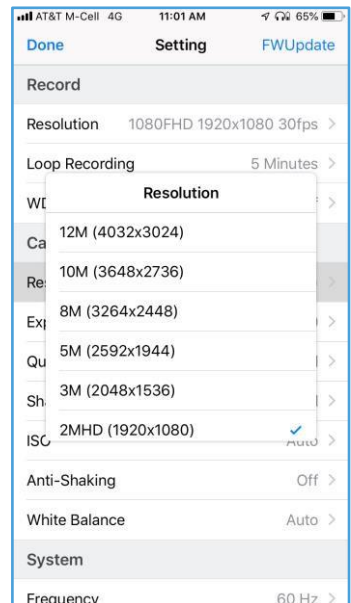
AT&T M-Cell 4G 11:01 AM 65%

Done Setting FWUpdate

Record

Resolution 1080FHD 1920x1080 30fps >

Loop Recording 5 Minutes >

WD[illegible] >

Ca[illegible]

Re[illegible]

Ex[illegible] >

Qu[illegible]

Sh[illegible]

ISO Auto >

Resolution

12M (4032x3024)

10M (3648x2736)

8M (3264x2448)

5M (2592x1944)

3M (2048x1536)

2MHD (1920x1080) ✓

Anti-Shaking Off >

White Balance Auto >

System

Frequency 60 Hz >